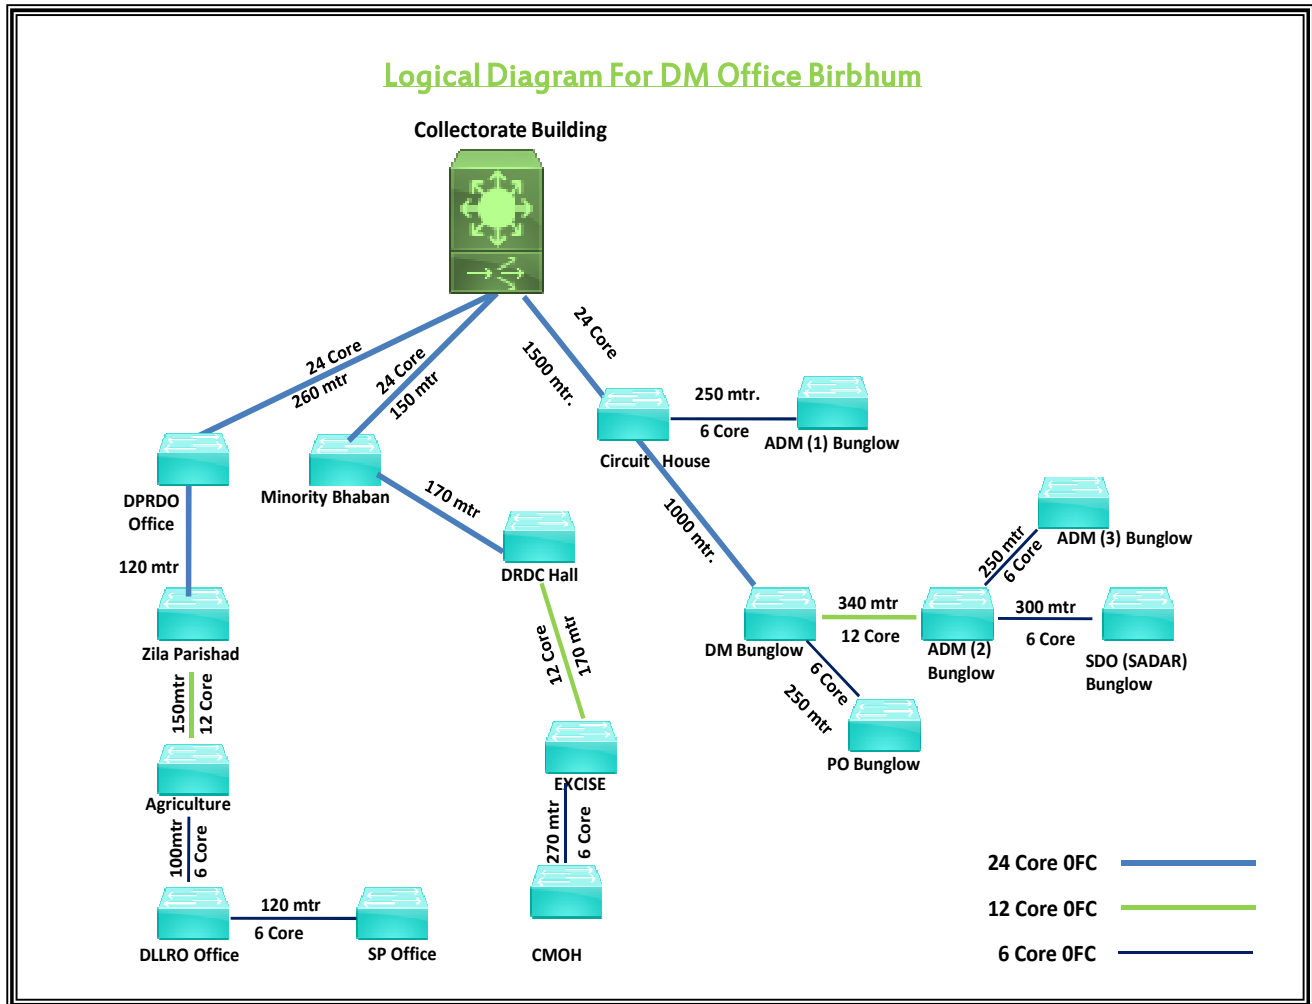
Logical Diagram For DM Office Birbhum

Collectorate Building

24 Core
260 mtr

24 Core
150 mtr

24 Core
1500 mtr.

250 mtr.
6 Core

ADM (1) Bunglow

Circuit House

DPRDO Office

Minority Bhaban

170 mtr

DRDC Hall

1000 mtr.

ADM (3) Bunglow

250 mtr
6 Core

120 mtr

Zila Parishad

12 Core
170 mtr

DM Bunglow

340 mtr
12 Core

ADM (2) Bunglow

300 mtr
6 Core

SDO (SADAR) Bunglow

6 Core
250 mtr

PO Bunglow

150mtr
12 Core

Agriculture

EXCISE

100mtr
6 Core

270 mtr
6 Core

CMOH

DLLRO Office

120 mtr
6 Core

SP Office

24 Core 0FC
12 Core 0FC
6 Core 0FC